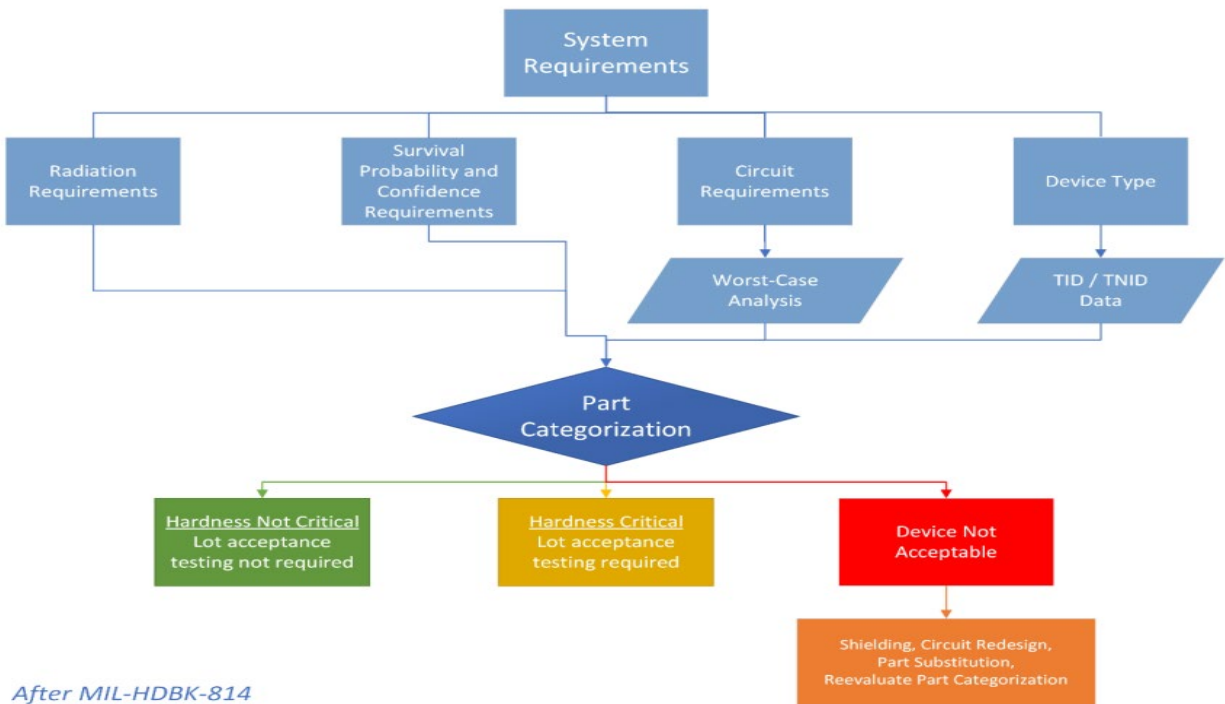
System Requirements

Radiation Requirements

Survival Probability and Confidence Requirements

Circuit Requirements

Device Type

Worst-Case Analysis

TID / TNID Data

Part Categorization

Hardness Not Critical
Lot acceptance testing not required

Hardness Critical
Lot acceptance testing required

Device Not Acceptable

Shielding, Circuit Redesign, Part Substitution, Reevaluate Part Categorization

After MIL-HDBK-814